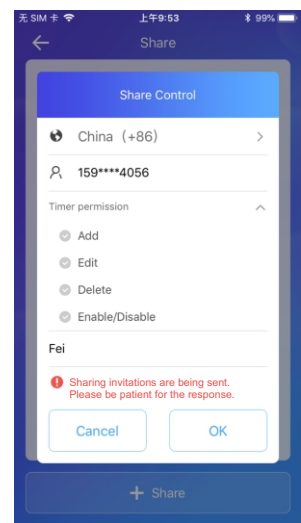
无 SIM 卡 上午9:53 99%

Share

Share Control

China（+86）

159****4056

Timer permission

Add

Edit

Delete

Enable/Disable

Fei

Sharing invitations are being sent. Please be patient for the response.

Cancel

OK

+ Share